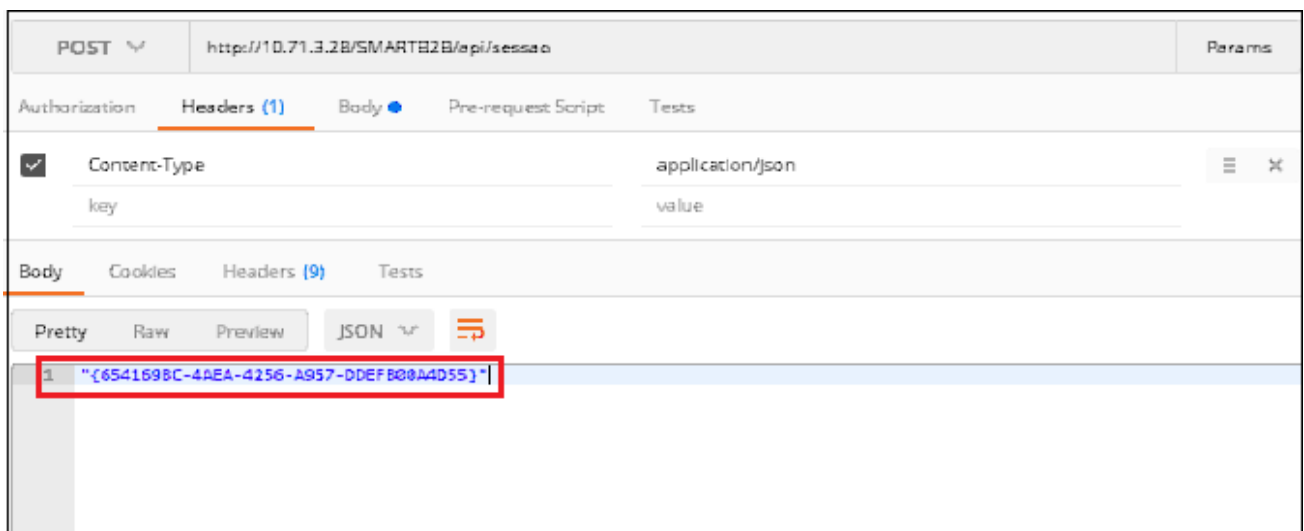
POST
http://10.71.3.28/SMARTB2B/api/sessao
Params

Authorization Headers (1) Body Pre-request Script Tests

Content-Type
application/json
key
value

Body Cookies Headers (9) Tests

Pretty Raw Preview JSON

1 "{654169BC-4AEA-4256-A957-DDEFB80A4D55}"